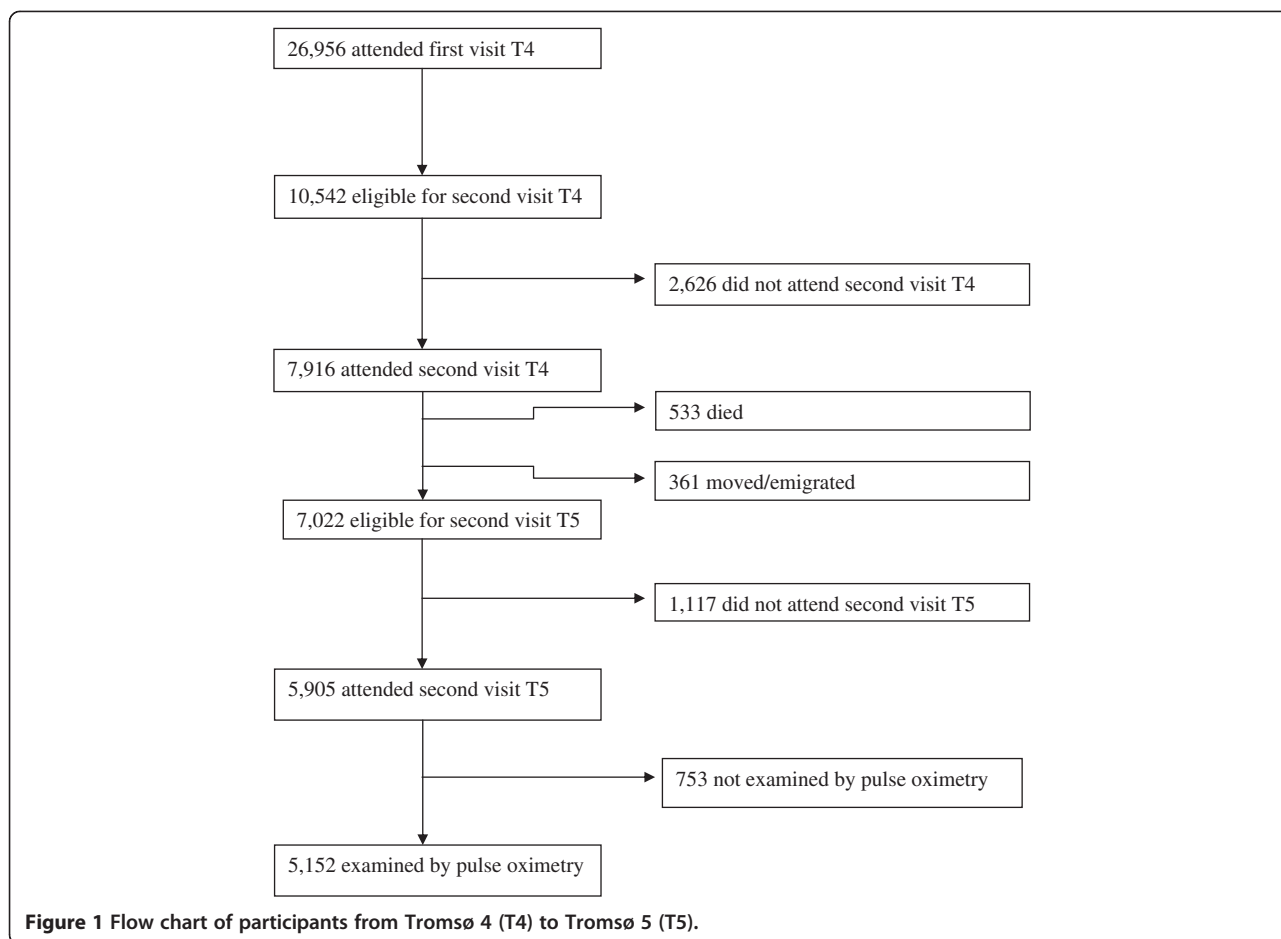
26,956 attended first visit T4

10,542 eligible for second visit T4

2,626 did not attend second visit T4

7,916 attended second visit T4

533 died

361 moved/emigrated

7,022 eligible for second visit T5

1,117 did not attend second visit T5

5,905 attended second visit T5

753 not examined by pulse oximetry

5,152 examined by pulse oximetry

**Figure 1 Flow chart of participants from Tromsø 4 (T4) to Tromsø 5 (T5).**